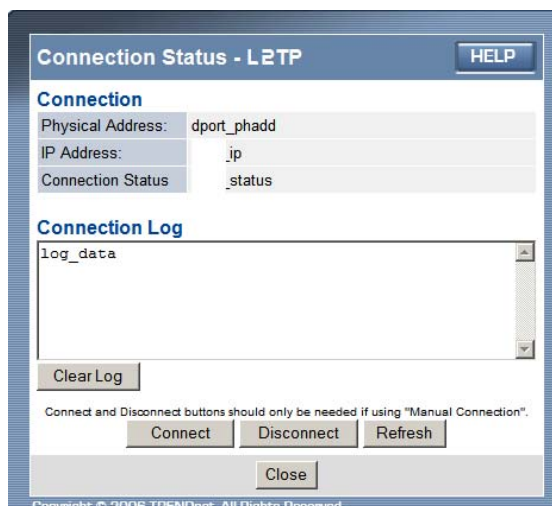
Connection Status - L2TP

HELP

Connection

| Physical Address: | dport_phadd |
|---|---|
| IP Address: | _ip |
| Connection Status | _status |

Connection Log

log_data

Clear Log

Connect and Disconnect buttons should only be needed if using "Manual Connection".

Connect Disconnect Refresh

Close

Copyright © 2006 TRENDnet. All Rights Reserved.